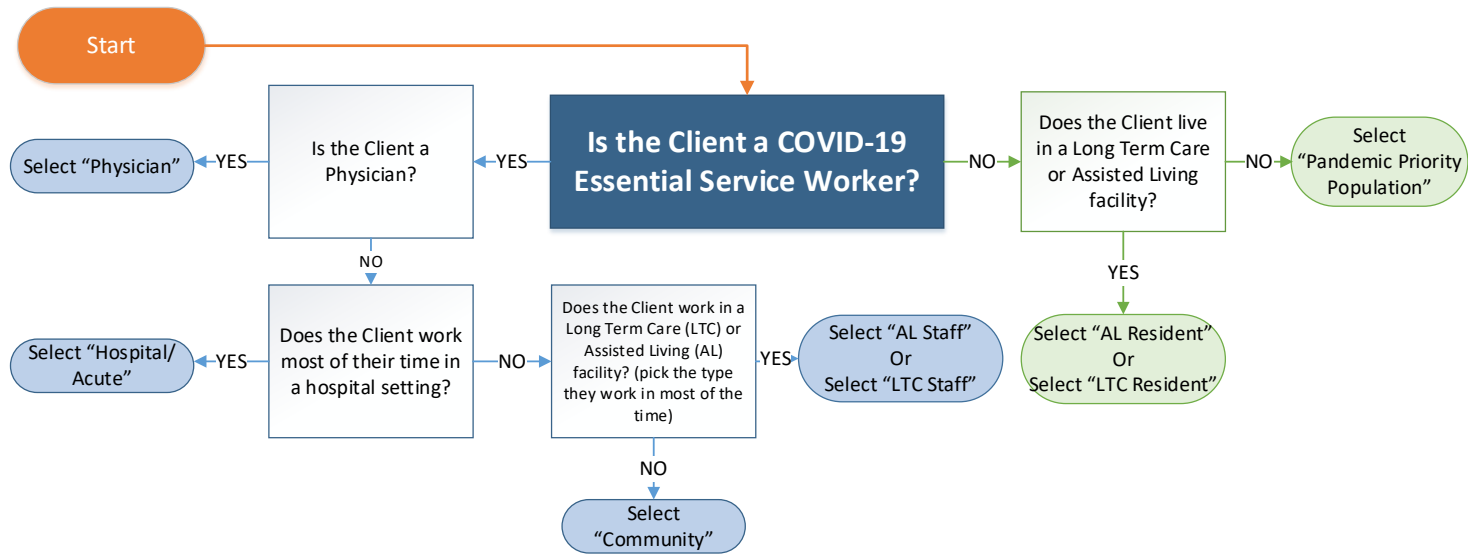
Start

Is the Client a COVID-19 Essential Service Worker?

YES

Is the Client a Physician?

YES

Select "Physician"

NO

Does the Client work most of their time in a hospital setting?

YES

Select "Hospital/ Acute"

NO

Does the Client work in a Long Term Care (LTC) or Assisted Living (AL) facility? (pick the type they work in most of the time)

YES

Select "AL Staff" Or Select "LTC Staff"

NO

Select "Community"

NO

Does the Client live in a Long Term Care or Assisted Living facility?

NO

Select "Pandemic Priority Population"

YES

Select "AL Resident" Or Select "LTC Resident"